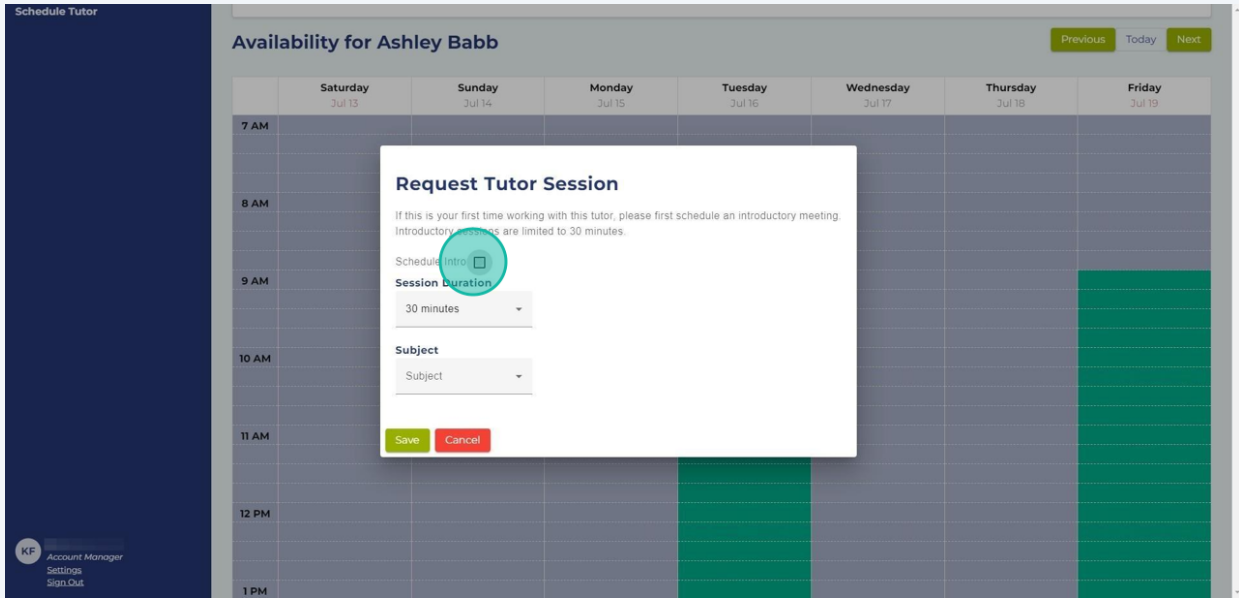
Schedule Tutor

Availability for Ashley Babb

Previous Today Next

| | Saturday Jul 13 | Sunday Jul 14 | Monday Jul 15 | Tuesday Jul 16 | Wednesday Jul 17 | Thursday Jul 18 | Friday Jul 19 |
|---|---|---|---|---|---|---|---|
| 7 AM | | | | | | | |
| 8 AM | | | | | | | |
| 9 AM | | | | | | | |
| 10 AM | | | | | | | |
| 11 AM | | | | | | | |
| 12 PM | | | | | | | |
| 1 PM | | | | | | | |

Request Tutor Session

If this is your first time working with this tutor, please first schedule an introductory meeting. Introductory sessions are limited to 30 minutes.

Schedule Intro

Session Duration

30 minutes

Subject

Subject

Save Cancel

KF

Account Manager

Settings

Sign Out